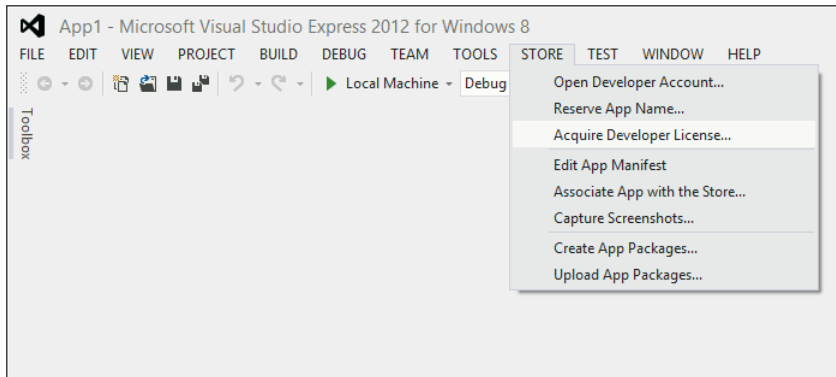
App1 - Microsoft Visual Studio Express 2012 for Windows 8

FILE EDIT VIEW PROJECT BUILD DEBUG TEAM TOOLS STORE TEST WINDOW HELP

Local Machine Debug

Toolbox

Open Developer Account...
Reserve App Name...
Acquire Developer License...
Edit App Manifest
Associate App with the Store...
Capture Screenshots...
Create App Packages...
Upload App Packages...